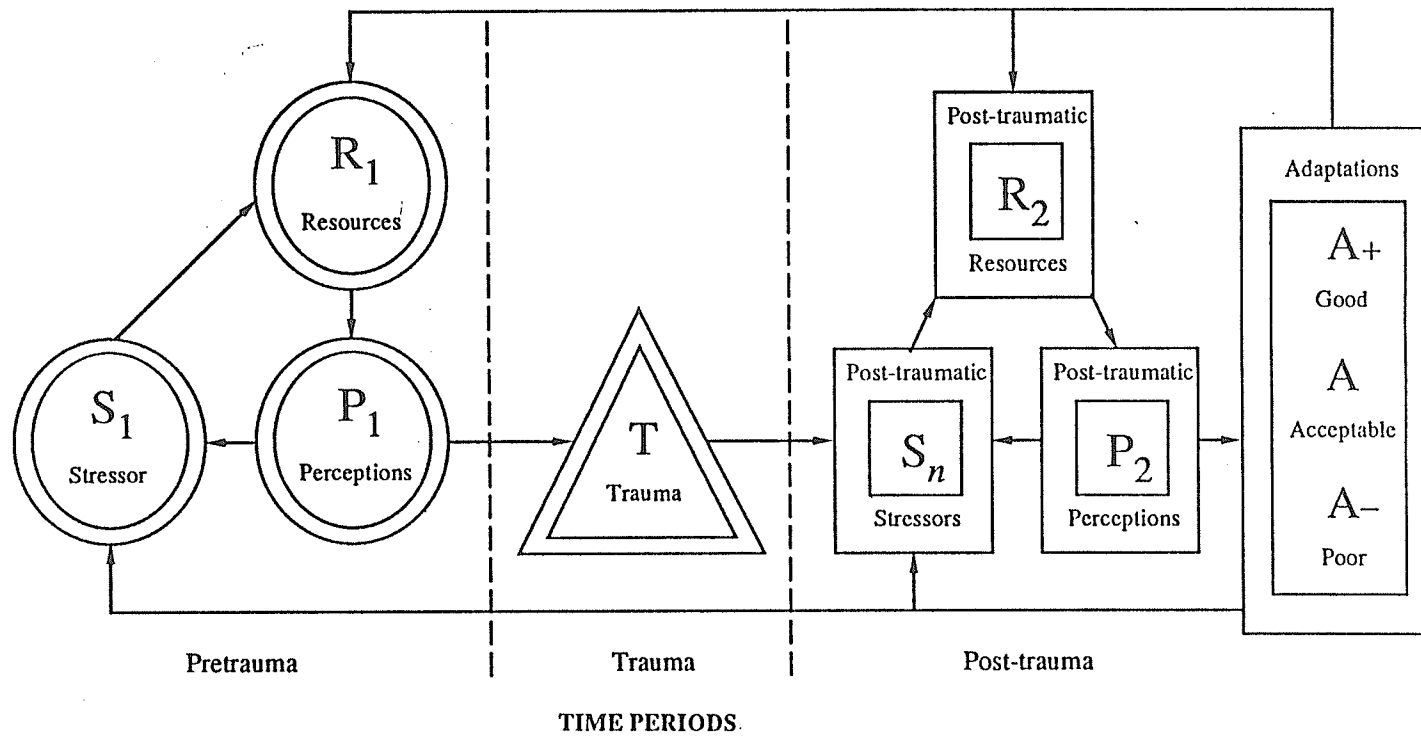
$R_1$
Resources

$S_1$
Stressor

$P_1$
Perceptions

T
Trauma

Post-traumatic
$R_2$
Resources

Post-traumatic
$S_n$
Stressors

Post-traumatic
$P_2$
Perceptions

Adaptations
A+
Good
A
Acceptable
A–
Poor

Pretrauma

Trauma

Post-trauma

TIME PERIODS